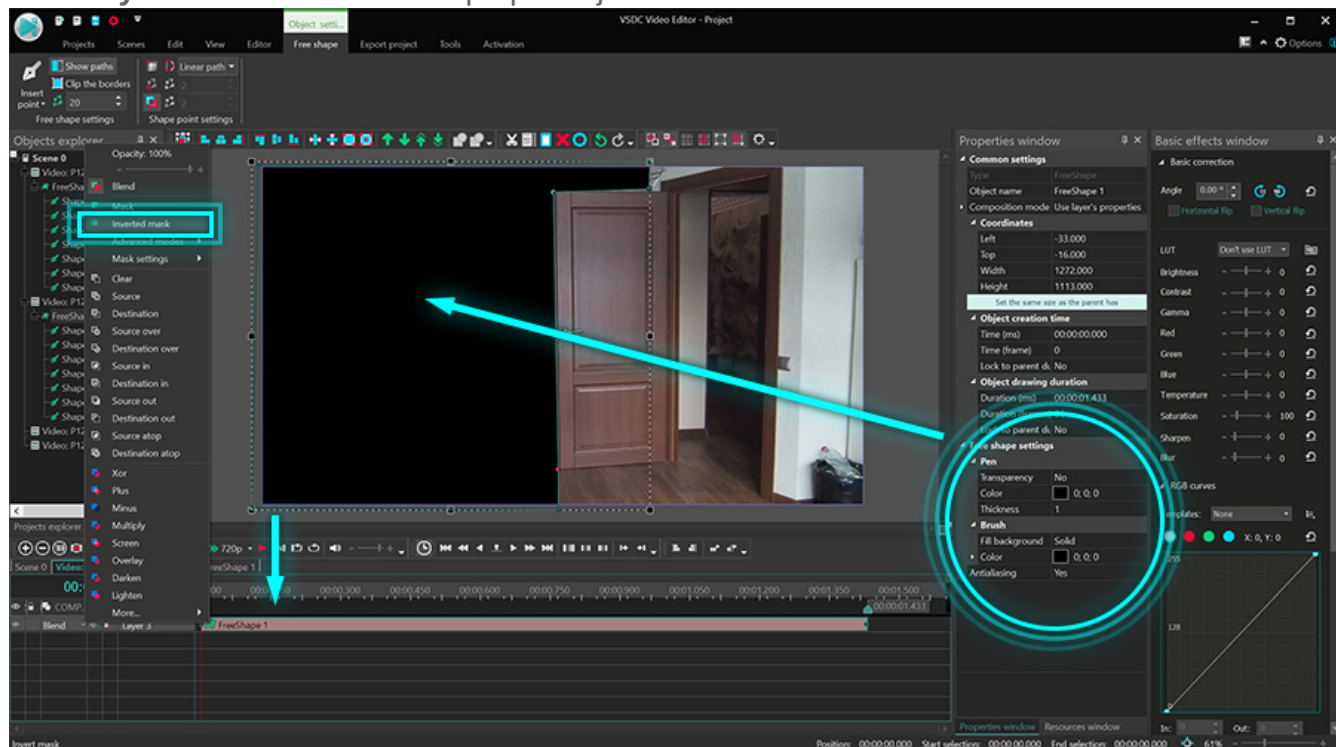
Object setti...
VSDC Video Editor - Project
Options
Projects Scenes Edit View Editor Free shape Export project Tools Activation
Insert point
Show paths
Clip the borders
20
Linear path
2
2
Free shape settings
Shape point settings
Objects explorer
Scene 0
Video: P12
FreeSha
Shape
Video: P12
FreeSha
Shape
Video: P12
Video: P12
Opacity: 100%
Blend
Mask
Inverted mask
Advanced modes
Mask settings
Clear
Source
Destination
Source over
Destination over
Source in
Destination in
Source out
Destination out
Source atop
Destination atop
Xor
Plus
Minus
Multiply
Screen
Overlay
Darken
Lighten
More...
Properties window
Common settings
Type FreeShape
Object name FreeShape 1
Composition mode Use layer's properties
Coordinates
Left -33.000
Top -16.000
Width 1272.000
Height 1113.000
Set the same size as the parent has
Object creation time
Time (ms) 00:00:00.000
Time (frame) 0
Lock to parent di No
Object drawing duration
Duration (ms) 00:00:01.433
Duration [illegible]
Lock to parent di No
Free shape settings
Pen
Transparency No
Color 0; 0; 0
Thickness 1
Brush
Fill background Solid
Color 0; 0; 0
Antialiasing Yes
Basic effects window
Basic correction
Angle 0.00 °
Horizontal flip
Vertical flip
LUT Don't use LUT
Brightness 0
Contrast 0
Gamma 0
Red 0
Green 0
Blue 0
Temperature 0
Saturation 100
Sharpen 0
Blur 0
RGB curves
Templates: None
X: 0, Y: 0
255
128
In: Out:
Projects explorer
Scene 0
Video
720p
FreeShape 1
00:
COMP
Blend
Layer 3
FreeShape 1
00:00:00.300 00:00:00.450 00:00:00.600 00:00:00.750 00:00:00.900 00:00:01.050 00:00:01.200 00:00:01.350 00:00:01.500
00:00:01.433
Properties window Resources window
Invert mask
Position: 00:00:00.000 Start selection: 00:00:00.000 End selection: 00:00:00.000 61%